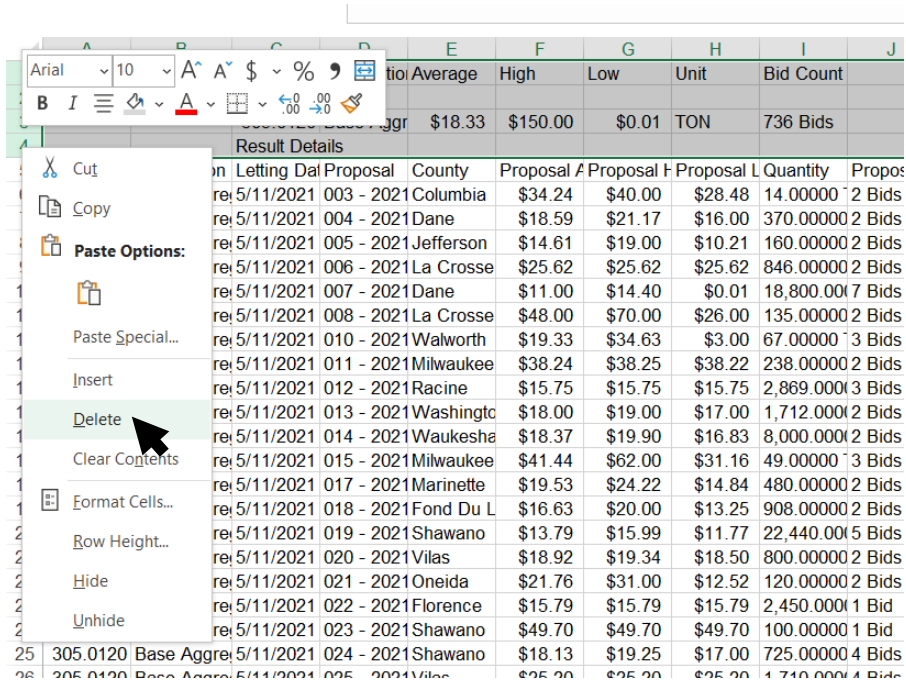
Arial 10 A A $ % 9
B I A
A B C D E F G H I J
tio Average High Low Unit Bid Count
305.0120 Base Aggr $18.33 $150.00 $0.01 TON 736 Bids
Result Details
Cut
Copy
Paste Options:
Paste Special...
Insert
Delete
Clear Contents
Format Cells...
Row Height...
Hide
Unhide

| n | Letting Dat | Proposal | County | Proposal A | Proposal H | Proposal L | Quantity | Propos |
|---|---|---|---|---|---|---|---|---|
| re | 5/11/2021 | 003 - 2021 | Columbia | $34.24 | $40.00 | $28.48 | 14.00000 | 2 Bids |
| re | 5/11/2021 | 004 - 2021 | Dane | $18.59 | $21.17 | $16.00 | 370.00000 | 2 Bids |
| re | 5/11/2021 | 005 - 2021 | Jefferson | $14.61 | $19.00 | $10.21 | 160.00000 | 2 Bids |
| re | 5/11/2021 | 006 - 2021 | La Crosse | $25.62 | $25.62 | $25.62 | 846.00000 | 2 Bids |
| re | 5/11/2021 | 007 - 2021 | Dane | $11.00 | $14.40 | $0.01 | 18,800.00 | 7 Bids |
| re | 5/11/2021 | 008 - 2021 | La Crosse | $48.00 | $70.00 | $26.00 | 135.00000 | 2 Bids |
| re | 5/11/2021 | 010 - 2021 | Walworth | $19.33 | $34.63 | $3.00 | 67.00000 | 3 Bids |
| re | 5/11/2021 | 011 - 2021 | Milwaukee | $38.24 | $38.25 | $38.22 | 238.00000 | 2 Bids |
| re | 5/11/2021 | 012 - 2021 | Racine | $15.75 | $15.75 | $15.75 | 2,869.000 | 3 Bids |
| re | 5/11/2021 | 013 - 2021 | Washingto | $18.00 | $19.00 | $17.00 | 1,712.000 | 2 Bids |
| re | 5/11/2021 | 014 - 2021 | Waukesha | $18.37 | $19.90 | $16.83 | 8,000.000 | 2 Bids |
| re | 5/11/2021 | 015 - 2021 | Milwaukee | $41.44 | $62.00 | $31.16 | 49.00000 | 3 Bids |
| re | 5/11/2021 | 017 - 2021 | Marinette | $19.53 | $24.22 | $14.84 | 480.00000 | 2 Bids |
| re | 5/11/2021 | 018 - 2021 | Fond Du L | $16.63 | $20.00 | $13.25 | 908.00000 | 2 Bids |
| re | 5/11/2021 | 019 - 2021 | Shawano | $13.79 | $15.99 | $11.77 | 22,440.00 | 5 Bids |
| re | 5/11/2021 | 020 - 2021 | Vilas | $18.92 | $19.34 | $18.50 | 800.00000 | 2 Bids |
| re | 5/11/2021 | 021 - 2021 | Oneida | $21.76 | $31.00 | $12.52 | 120.00000 | 2 Bids |
| re | 5/11/2021 | 022 - 2021 | Florence | $15.79 | $15.79 | $15.79 | 2,450.000 | 1 Bid |
| re | 5/11/2021 | 023 - 2021 | Shawano | $49.70 | $49.70 | $49.70 | 100.00000 | 1 Bid |
| 25 305.0120 Base Aggre | 5/11/2021 | 024 - 2021 | Shawano | $18.13 | $19.25 | $17.00 | 725.00000 | 4 Bids |